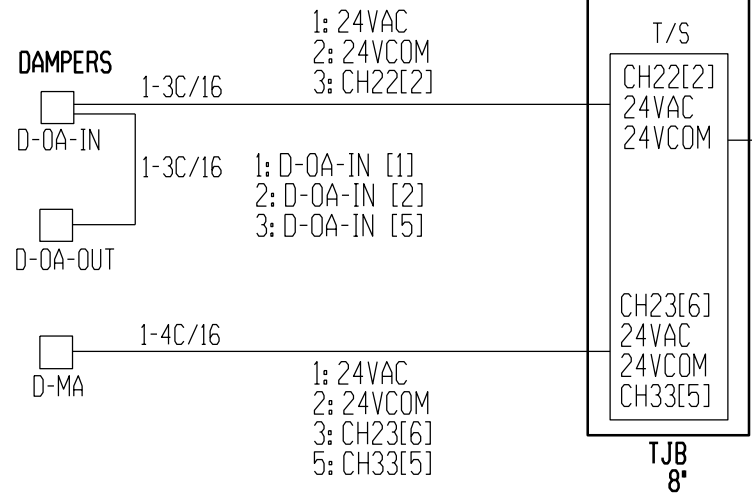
1: 24VAC
2: 24VCOM
3: CH22[2]

T/S

DAMPERS

1-3C/16

CH22[2]
24VAC
24VCOM

D-OA-IN

1-3C/16

1: D-OA-IN [1]
2: D-OA-IN [2]
3: D-OA-IN [5]

D-OA-OUT

CH23[6]
24VAC
24VCOM
CH33[5]

1-4C/16

D-MA

1: 24VAC
2: 24VCOM
3: CH23[6]
5: CH33[5]

TJB
8'